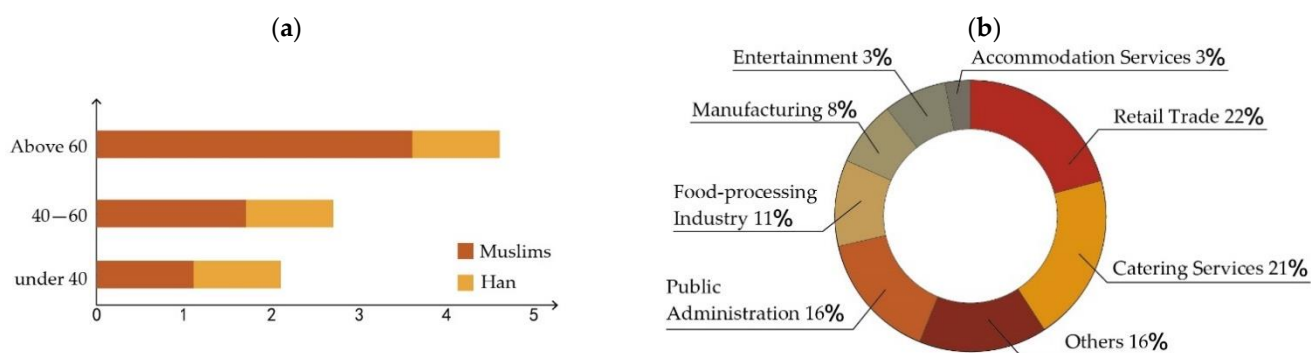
(a)

Above 60

40—60

under 40

Muslims

Han

0 1 2 3 4 5

(b)

Entertainment 3%

Accommodation Services 3%

Manufacturing 8%

Retail Trade 22%

Food-processing Industry 11%

Catering Services 21%

Public Administration 16%

Others 16%